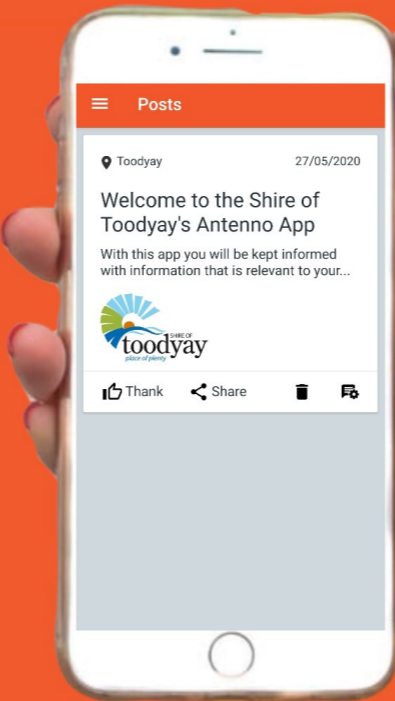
Posts

Toodyay 27/05/2020

Welcome to the Shire of Toodyay's Antenno App

With this app you will be kept informed with information that is relevant to your...

SHIRE OF
toodyay
place of plenty

Thank Share